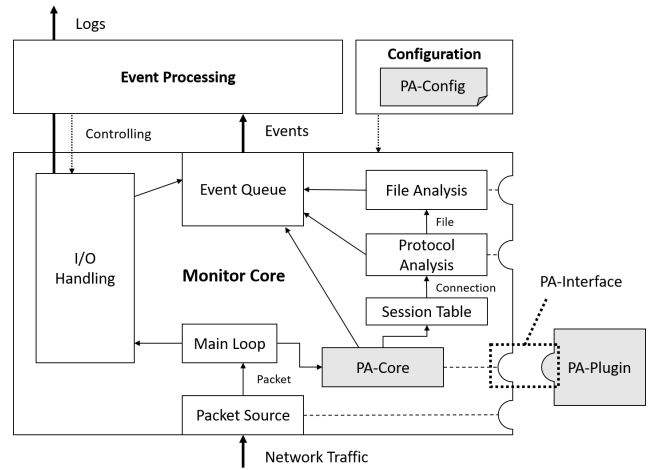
Logs

Event Processing

Configuration

PA-Config

Controlling

Events

Event Queue

File Analysis

File

I/O Handling

Protocol Analysis

Monitor Core

Connection

PA-Interface

Session Table

Main Loop

PA-Core

PA-Plugin

Packet

Packet Source

Network Traffic